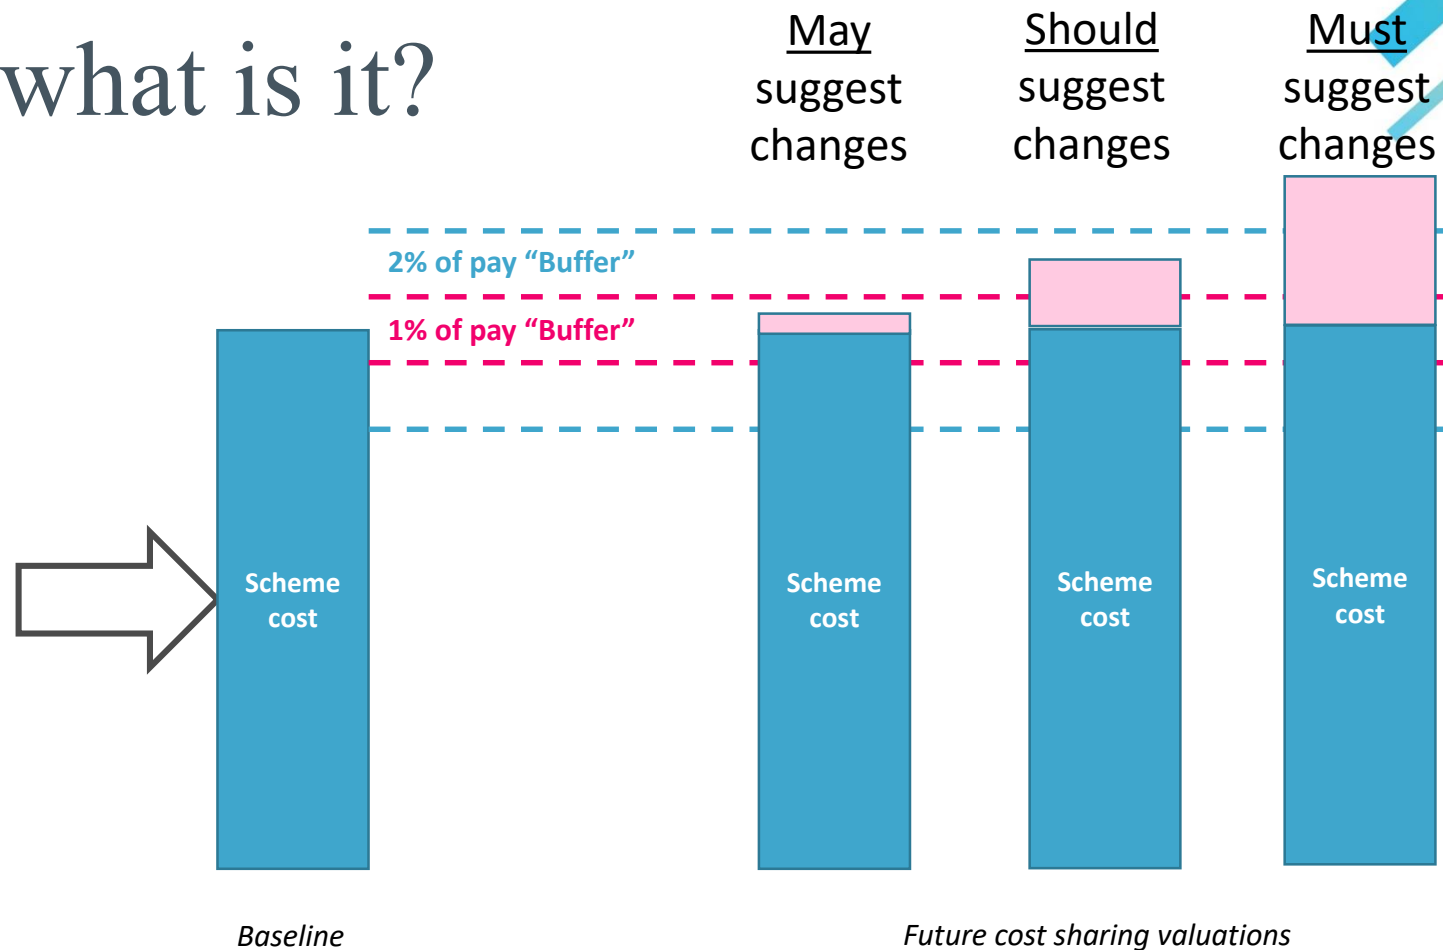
what is it?

May suggest changes

Should suggest changes

Must suggest changes

2% of pay “Buffer”

1% of pay “Buffer”

Scheme cost

Scheme cost

Scheme cost

Scheme cost

Baseline

Future cost sharing valuations